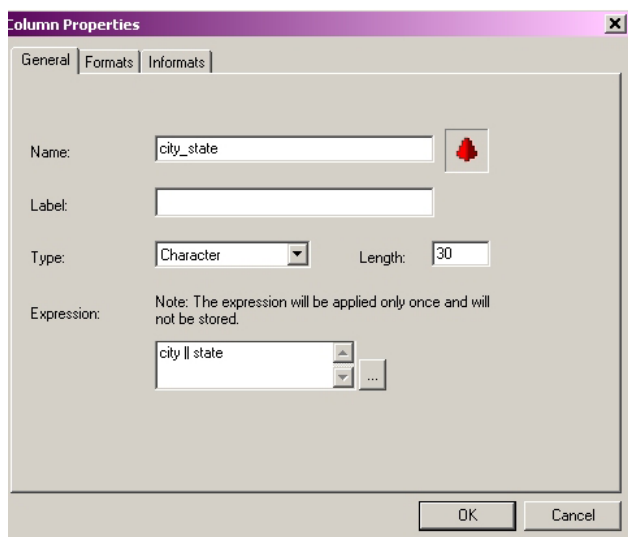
Column Properties
×

General | Formats | Informats

Name: city_state

Label:

Type: Character Length: 30

Expression: Note: The expression will be applied only once and will not be stored.

city || state

...

OK Cancel